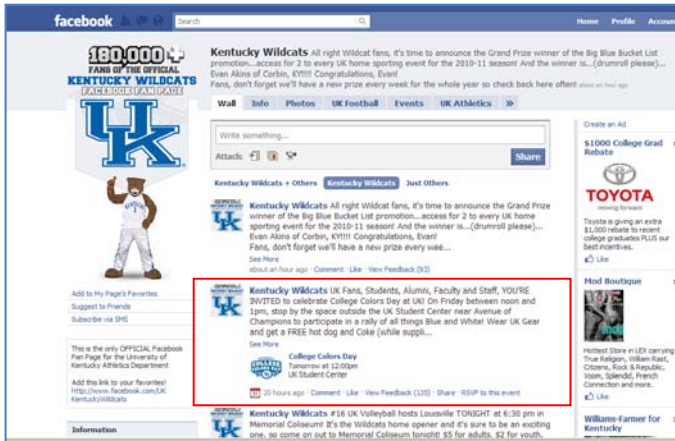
facebook Search Home Profile Accoun

180,000+ FANS OF THE OFFICIAL KENTUCKY WILDCATS FACEBOOK FAN PAGE

UK

Kentucky Wildcats All right Wildcat fans, it's time to announce the Grand Prize winner of the Big Blue Bucket List promotion...access for 2 to every UK home sporting event for the 2010-11 season! And the winner is...(drumroll please)... Evan Akins of Corbin, KY!!!! Congratulations, Evan!
Fans, don't forget we'll have a new prize every week for the whole year so check back here often! about an hour ago

Wall Info Photos UK Football Events UK Athletics »

Write something...

Attach:

Share

Kentucky Wildcats + Others Kentucky Wildcats Just Others

Kentucky Wildcats All right Wildcat fans, it's time to announce the Grand Prize winner of the Big Blue Bucket List promotion...access for 2 to every UK home sporting event for the 2010-11 season! And the winner is...(drumroll please)... Evan Akins of Corbin, KY!!!! Congratulations, Evan!
Fans, don't forget we'll have a new prize every wee...
See More
about an hour ago · Comment · Like · View Feedback (93)

Kentucky Wildcats UK Fans, Students, Alumni, Faculty and Staff, YOU'RE INVITED to celebrate College Colors Day at UK! On Friday between noon and 1pm, stop by the space outside the UK Student Center near Avenue of Champions to participate in a rally of all things Blue and White! Wear UK Gear and get a FREE hot dog and Coke (while suppli...
See More

College Colors Day
Tomorrow at 12:00pm
UK Student Center

20 hours ago · Comment · Like · View Feedback (135) · Share · RSVP to this event

Kentucky Wildcats #16 UK Volleyball hosts Louisville TONIGHT at 6:30 pm in Memorial Coliseum! It's the Wildcats home opener and it's sure to be an exciting one, so come on out to Memorial Coliseum tonight! $5 for adults, $2 for youth.

Add to My Page's Favorites
Suggest to Friends
Subscribe via SMS

This is the only OFFICIAL Facebook Fan Page for the University of Kentucky Athletics Department

Add this link to your favorites! http://www.facebook.com/UKKentuckyWildcats

Information

Create an Ad

$1000 College Grad Rebate

TOYOTA
moving forward

Toyota is giving an extra $1,000 rebate to recent college graduates PLUS our best incentives.

Like

Mod Boutique

Hottest Store in LEX carrying True Religion, William Rast, Citizens, Rock & Republic, Voom, Splendid, French Connection and more.

Like

Williams-Farmer for Kentucky